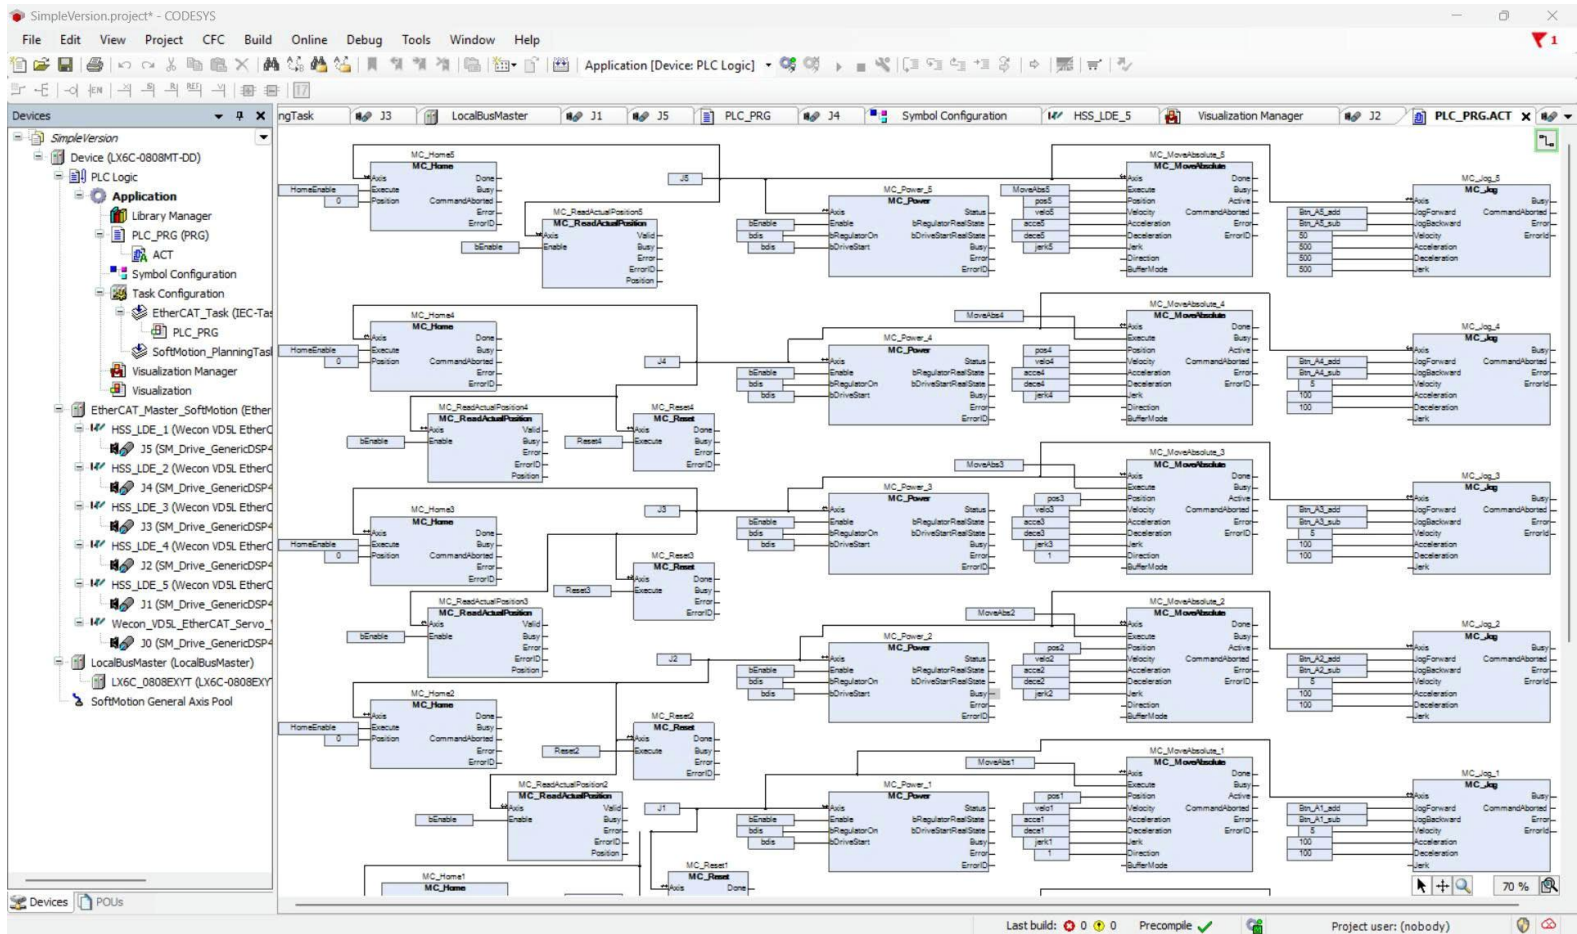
SimpleVersion.project* - CODESYS

File Edit View Project CFC Build Online Debug Tools Window Help

Application [Device: PLC Logic]

Devices

SimpleVersion
Device (LX6C-0808MT-DD)
PLC Logic
Application
Library Manager
PLC_PRG (PRG)
ACT
Symbol Configuration
Task Configuration
EtherCAT_Task (IEC-Tas
PLC_PRG
SoftMotion_PlanningTas
Visualization Manager
Visualization
EtherCAT_Master_SoftMotion (Ether
HSS_LDE_1 (Wecon VD5L EtherC
J5 (SM_Drive_GenericDSP4
HSS_LDE_2 (Wecon VD5L EtherC
J4 (SM_Drive_GenericDSP4
HSS_LDE_3 (Wecon VD5L EtherC
J3 (SM_Drive_GenericDSP4
HSS_LDE_4 (Wecon VD5L EtherC
J2 (SM_Drive_GenericDSP4
HSS_LDE_5 (Wecon VD5L EtherC
J1 (SM_Drive_GenericDSP4
Wecon_VD5L_EtherCAT_Servo_
J0 (SM_Drive_GenericDSP4
LocalBusMaster (LocalBusMaster)
LX6C_0808EXYT (LX6C-0808EXY
SoftMotion General Axis Pool

Devices POUs

ngTask J3 LocalBusMaster J1 J5 PLC_PRG J4 Symbol Configuration HSS_LDE_5 Visualization Manager J2 PLC_PRG.ACT

MC_Home5
MC_Home
Axis Execute Position Done Busy CommandAborted Error ErrorID
HomeEnable 0
J5
MC_ReadActualPosition5
MC_ReadActualPosition
Axis Enable Valid Busy Error ErrorID Position
bEnable
MC_Power_5
MC_Power
Axis Enable bRegulatorOn bDriveStart Status bRegulatorRealState bDriveStartRealState Busy Error ErrorID
bEnable bdis bdis
MC_MoveAbsolute_5
MC_MoveAbsolute
Axis Execute Position Velocity Acceleration Deceleration Jerk Direction BufferMode Done Busy Active CommandAborted Error ErrorID
MoveAbs5 pos5 velo5 acce5 dece5 jerk5
MC_Jog_5
MC_Jog
Axis JogForward JogBackward Velocity Acceleration Deceleration Jerk Busy CommandAborted Error ErrorId
Btn_A5_add Btn_A5_sub 50 500 500 500

MC_Home4
HomeEnable 0
J4
MC_ReadActualPosition4
bEnable
MC_Reset4
MC_Reset
Axis Execute Done Busy Error ErrorID
Reset4
MC_Power_4
bEnable bdis bdis
MC_MoveAbsolute_4
MoveAbs4 pos4 velo4 acce4 dece4 jerk4
MC_Jog_4
Btn_A4_add Btn_A4_sub 5 100 100

MC_Home3
HomeEnable 0
J3
MC_ReadActualPosition3
bEnable
MC_Reset3
Reset3
MC_Power_3
bEnable bdis bdis
MC_MoveAbsolute_3
MoveAbs3 pos3 velo3 acce3 dece3 jerk3 1
MC_Jog_3
Btn_A3_add Btn_A3_sub 5 100 100

MC_Home2
HomeEnable 0
J2
MC_ReadActualPosition2
bEnable
MC_Reset2
Reset2
MC_Power_2
bEnable bdis bdis
MC_MoveAbsolute_2
MoveAbs2 pos2 velo2 acce2 dece2 jerk2 1
MC_Jog_2
Btn_A2_add Btn_A2_sub 5 100 100

MC_Home1
MC_Home
J1
MC_Reset1
MC_Reset
Axis Done
MC_Power_1
bEnable bdis bdis
MC_MoveAbsolute_1
MoveAbs1 pos1 velo1 acce1 dece1 jerk1 1
MC_Jog_1
Btn_A1_add Btn_A1_sub 5 100 100

70 %

Last build: 0 0 Precompile Project user: (nobody)